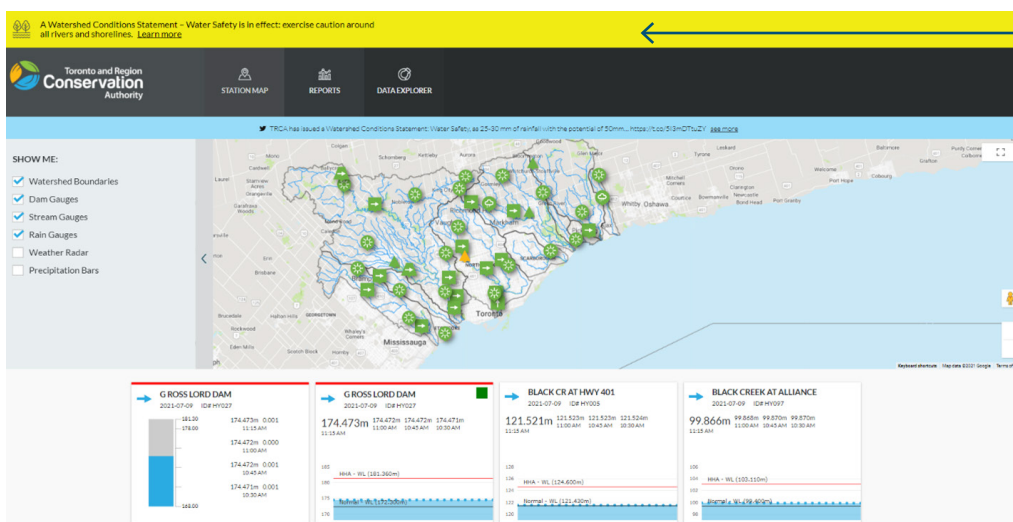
A Watershed Conditions Statement – Water Safety is in effect: exercise caution around all rivers and shorelines. Learn more

Toronto and Region Conservation Authority

STATION MAP

REPORTS

DATA EXPLORER

TRCA has issued a Watershed Conditions Statement: Water Safety as 25-30 mm of rainfall with the potential of 50mm... https://t.co/3l3mDTtuZY see more

SHOW ME:

Watershed Boundaries

Dam Gauges

Stream Gauges

Rain Gauges

Weather Radar

Precipitation Bars

Toronto

Mississauga

Whitby Oshawa

Keyboard shortcuts Map data ©2021 Google Terms of

G ROSS LORD DAM
2021-07-09 ID# HY027

181.00
178.00
168.00

174.473m 0.001
11:15 AM
174.472m 0.000
11:00 AM
174.472m 0.001
10:45 AM
174.471m 0.001
10:30 AM

G ROSS LORD DAM
2021-07-09 ID# HY027
174.473m 11:15 AM
174.472m 11:00 AM
174.472m 10:45 AM
174.471m 10:30 AM
185
180
175
170
HHA - WL (181.360m)
Normal - WL (172.300m)

BLACK CR AT HWY 401
2021-07-09 ID# HY005
121.521m 11:15 AM
121.522m 11:00 AM
121.522m 10:45 AM
121.522m 10:30 AM
126
124
122
120
HHA - WL (124.600m)
Normal - WL (121.430m)

BLACK CREEK AT ALLIANCE
2021-07-09 ID# HY097
99.866m 11:15 AM
99.868m 11:00 AM
99.870m 10:45 AM
99.870m 10:30 AM
106
104
102
100
98
HHA - WL (103.110m)
Normal - WL (99.600m)